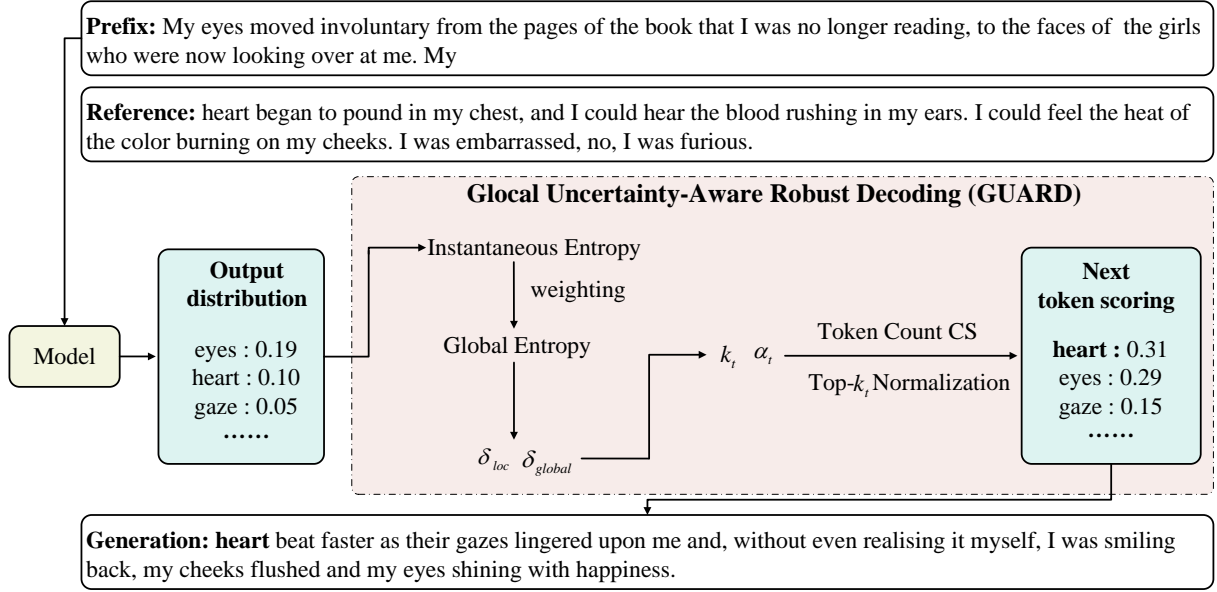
**Prefix:** My eyes moved involuntary from the pages of the book that I was no longer reading, to the faces of the girls who were now looking over at me. My

**Reference:** heart began to pound in my chest, and I could hear the blood rushing in my ears. I could feel the heat of the color burning on my cheeks. I was embarrassed, no, I was furious.

**Glocal Uncertainty-Aware Robust Decoding (GUARD)**

Model

**Output distribution**

eyes : 0.19
heart : 0.10
gaze : 0.05
……

Instantaneous Entropy

weighting

Global Entropy

$\delta_{loc}$ $\delta_{global}$

$k_t$ $\alpha_t$

Token Count CS

Top-$k_t$ Normalization

**Next token scoring**

**heart :** 0.31
eyes : 0.29
gaze : 0.15
……

**Generation: heart** beat faster as their gazes lingered upon me and, without even realising it myself, I was smiling back, my cheeks flushed and my eyes shining with happiness.